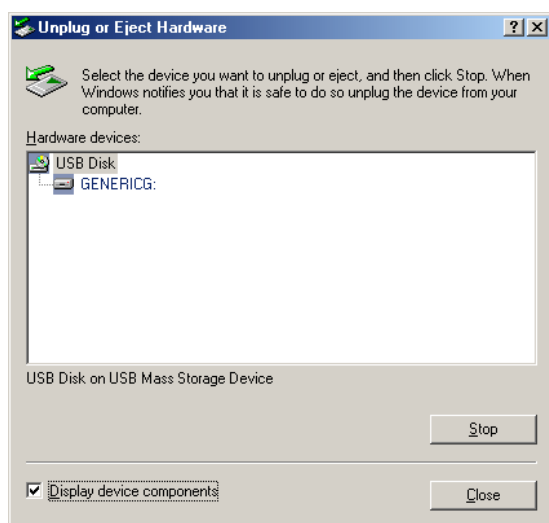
Unplug or Eject Hardware

?

X

Select the device you want to unplug or eject, and then click Stop. When Windows notifies you that it is safe to do so unplug the device from your computer.

Hardware devices:

USB Disk

GENERICG:

USB Disk on USB Mass Storage Device

Stop

Display device components

Close